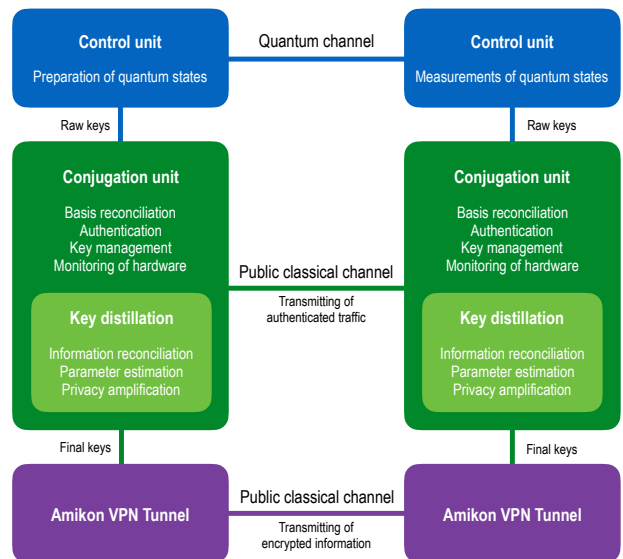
Control unit
Preparation of quantum states

Quantum channel

Control unit
Measurements of quantum states

Raw keys

Raw keys

Conjugation unit
Basis reconciliation
Authentication
Key management
Monitoring of hardware

Key distillation
Information reconciliation
Parameter estimation
Privacy amplification

Public classical channel
Transmitting of authenticated traffic

Conjugation unit
Basis reconciliation
Authentication
Key management
Monitoring of hardware

Key distillation
Information reconciliation
Parameter estimation
Privacy amplification

Final keys

Final keys

Amikon VPN Tunnel

Public classical channel
Transmitting of encrypted information

Amikon VPN Tunnel